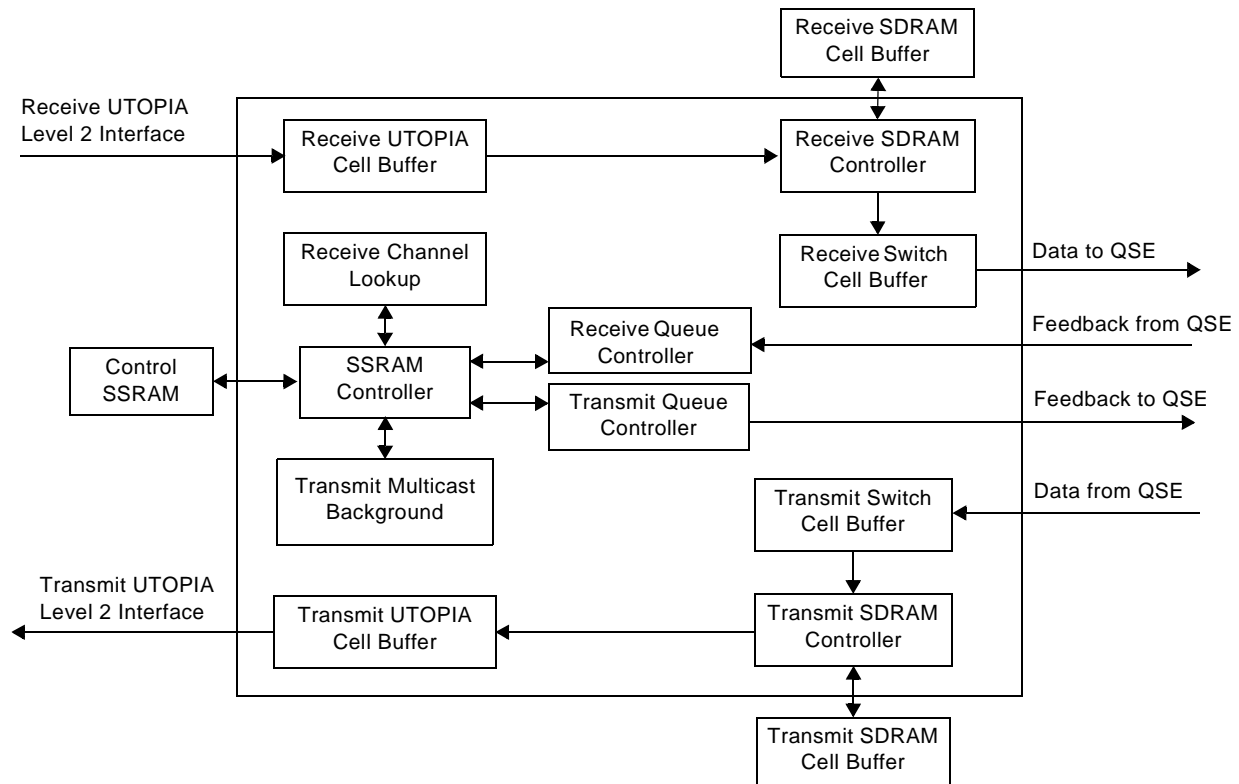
Receive SDRAM Cell Buffer

Receive UTOPIA Level 2 Interface

Receive UTOPIA Cell Buffer

Receive SDRAM Controller

Receive Channel Lookup

Receive Switch Cell Buffer

Data to QSE

Receive Queue Controller

Feedback from QSE

Control SSRAM

SSRAM Controller

Transmit Queue Controller

Feedback to QSE

Transmit Multicast Background

Transmit Switch Cell Buffer

Data from QSE

Transmit UTOPIA Level 2 Interface

Transmit UTOPIA Cell Buffer

Transmit SDRAM Controller

Transmit SDRAM Cell Buffer